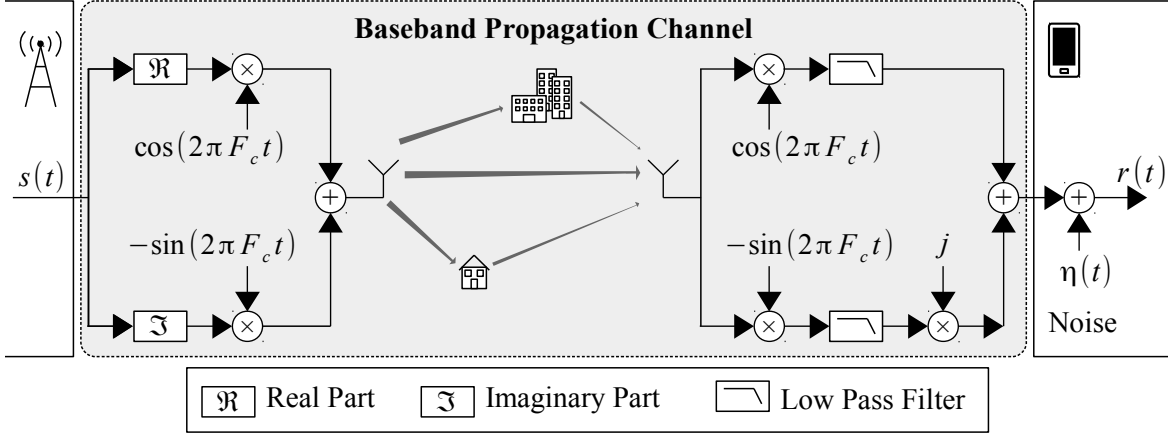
Baseband Propagation Channel

$\Re$

$\cos(2\pi F_c t)$

$s(t)$

$-\sin(2\pi F_c t)$

$\Im$

$\cos(2\pi F_c t)$

$-\sin(2\pi F_c t)$

$j$

$r(t)$

$\eta(t)$

Noise

$\Re$ Real Part $\Im$ Imaginary Part Low Pass Filter